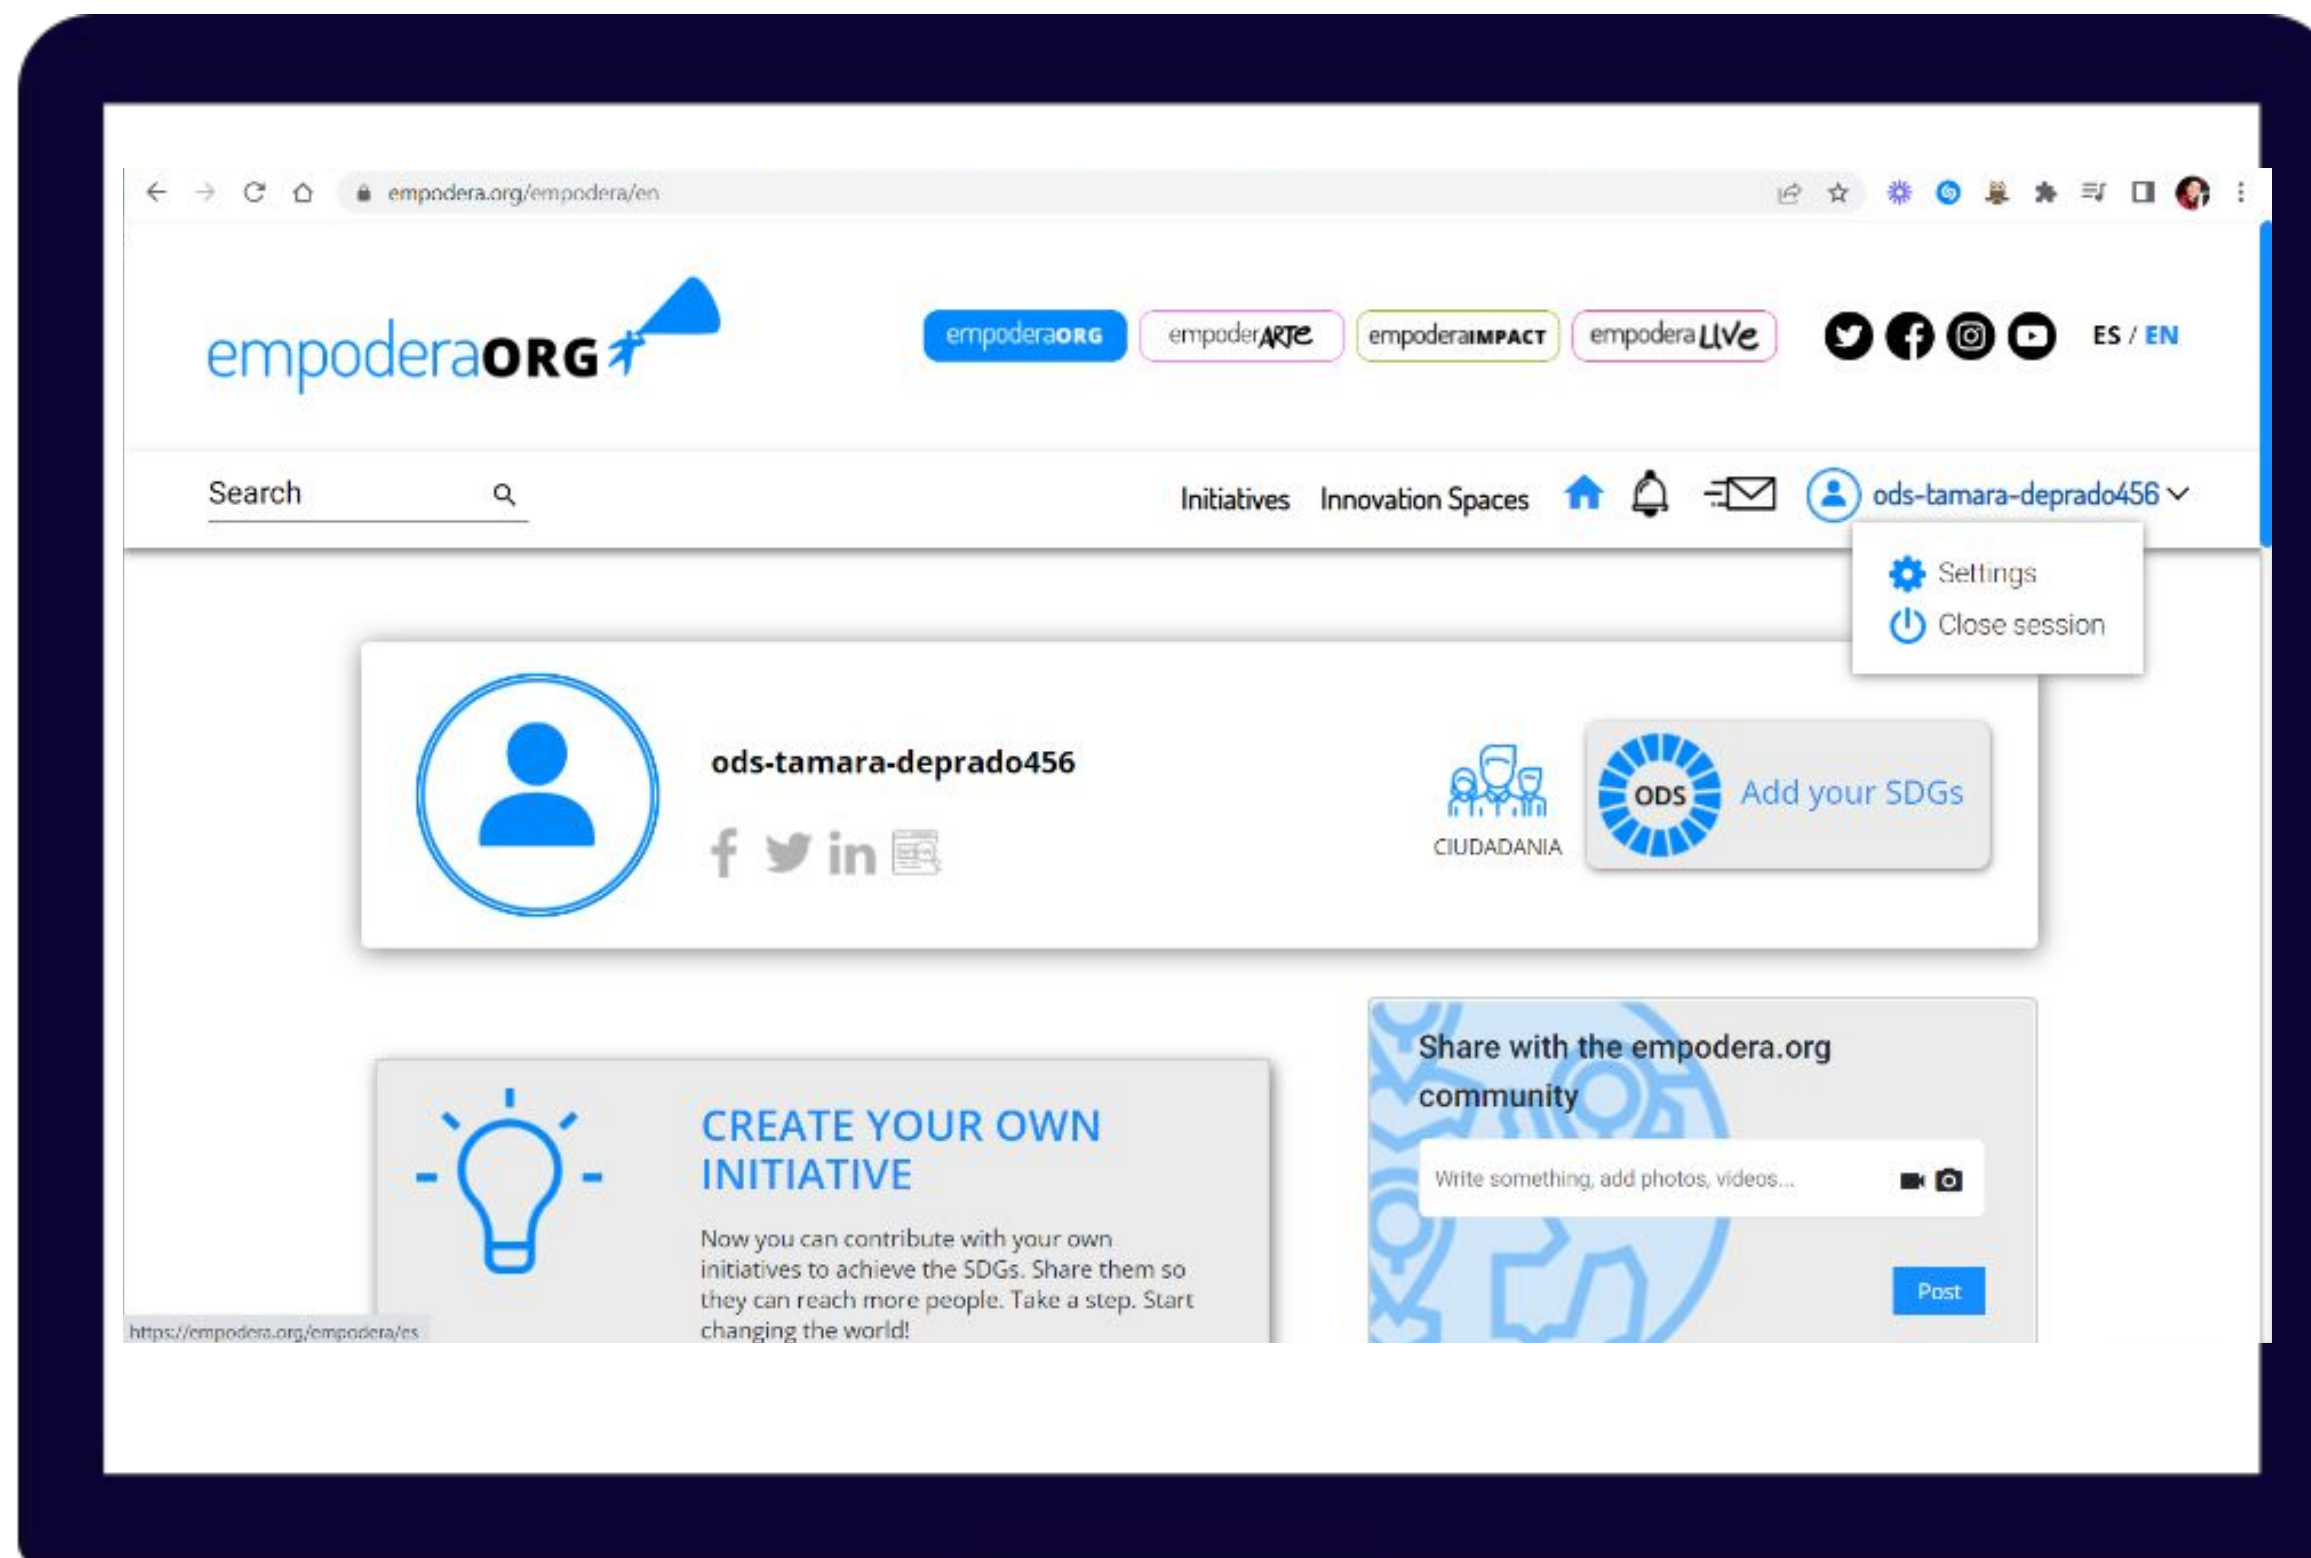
empodera.org/empodera/en

empoderaORG

empoderaORG empoderARTE empoderaIMPACT empoderaLIVE

ES / EN

Search

Initiatives Innovation Spaces

ods-tamara-deprado456

Settings
Close session

ods-tamara-deprado456

CIUDADANIA

ODS

Add your SDGs

Share with the empodera.org community

Write something, add photos, videos...

Post

CREATE YOUR OWN INITIATIVE

Now you can contribute with your own initiatives to achieve the SDGs. Share them so they can reach more people. Take a step. Start changing the world!

https://empodera.org/empodera/es